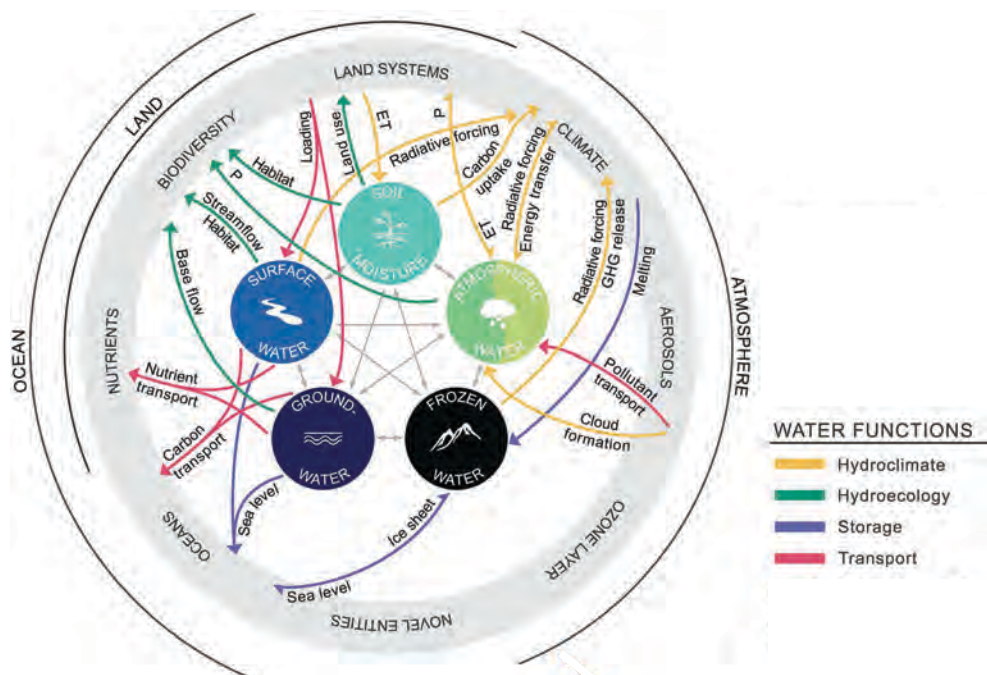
LAND

OCEAN

ATMOSPHERE

LAND SYSTEMS

BIODIVERSITY

CLIMATE

NUTRIENTS

AEROSOLS

OCEANS

OZONE LAYER

NOVEL ENTITIES

Loading

Land use

ET

P

Radiative forcing

Carbon uptake

Radiative forcing

Energy transfer

ET

Habitat

P

Streamflow

Habitat

Base flow

Radiative forcing

GHG release

Melting

Pollutant transport

Cloud formation

Nutrient transport

Carbon transport

Sea level

Ice sheet

Sea level

SOIL MOISTURE

SURFACE WATER

ATMOSPHERIC WATER

GROUND-WATER

FROZEN WATER

WATER FUNCTIONS

Hydroclimate

Hydroecology

Storage

Transport